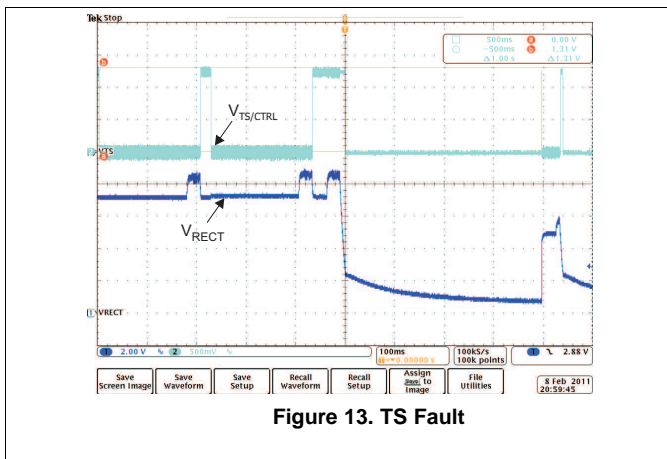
Tek Stop

500ms 0.00 V
-500ms 1.31 V
Δ1.00 s Δ1.31 V

$V_{TS/CTRL}$

VTS

$V_{RECT}$

VRECT

1 2.00 V 2 500mV

100ms
0.00000 s

100kS/s
100k points

1 2.88 V

Save Screen Image | Save Waveform | Save Setup | Recall Waveform | Recall Setup | Assign Save to Image | File Utilities

8 Feb 2011
20:59:45

Figure 13. TS Fault